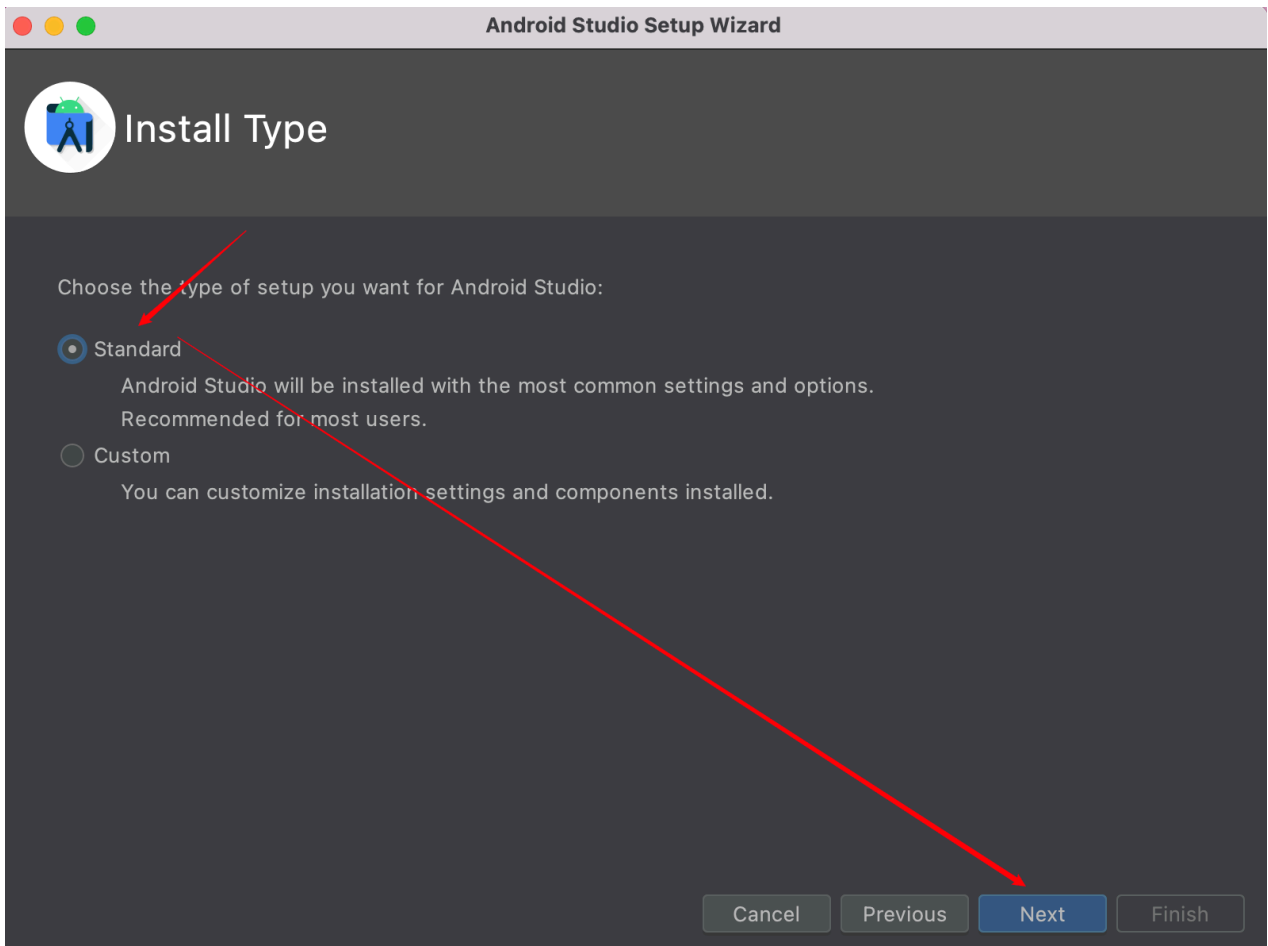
Android Studio Setup Wizard

Install Type

Choose the type of setup you want for Android Studio:

Standard

Android Studio will be installed with the most common settings and options.

Recommended for most users.

Custom

You can customize installation settings and components installed.

Cancel Previous Next Finish